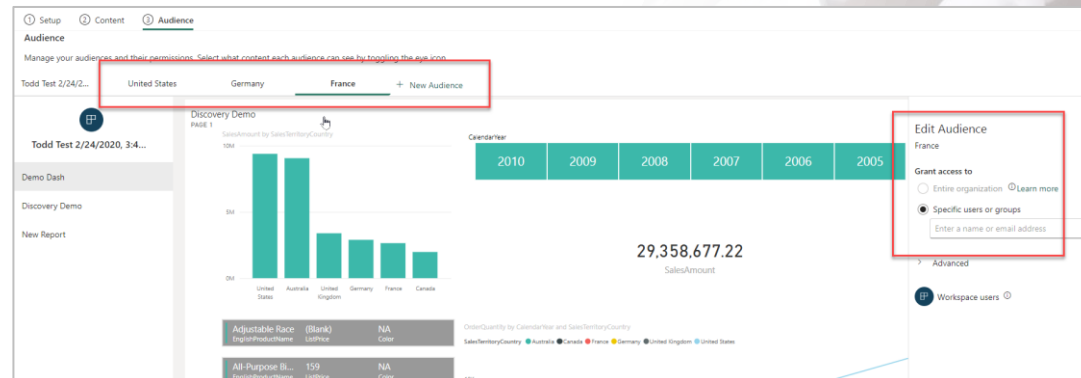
① Setup ② Content ③ Audience

Audience

Manage your audiences and their permissions. Select what content each audience can see by toggling the eye icon.

Todd Test 2/24/2... United States Germany France + New Audience

Todd Test 2/24/2020, 3:4...

Demo Dash

Discovery Demo

New Report

Discovery Demo
PAGE 1

SalesAmount by SalesTerritoryCountry

10M

5M

0M

United States Australia United Kingdom Germany France Canada

CalendarYear

| 2010 | 2009 | 2008 | 2007 | 2006 | 2005 |
|---|---|---|---|---|---|

29,358,677.22
SalesAmount

| Adjustable Race EnglishProductName | (Blank) ListPrice | NA Color |
|---|---|---|
| All-Purpose Bi... EnglishProductName | 159 ListPrice | NA Color |

OrderQuantity by CalendarYear and SalesTerritoryCountry

SalesTerritoryCountry ● Australia ● Canada ● France ● Germany ● United Kingdom ● United States

Edit Audience

France

Grant access to

Entire organization ⓘ Learn more

Specific users or groups

Enter a name or email address

Advanced

Workspace users ⓘ